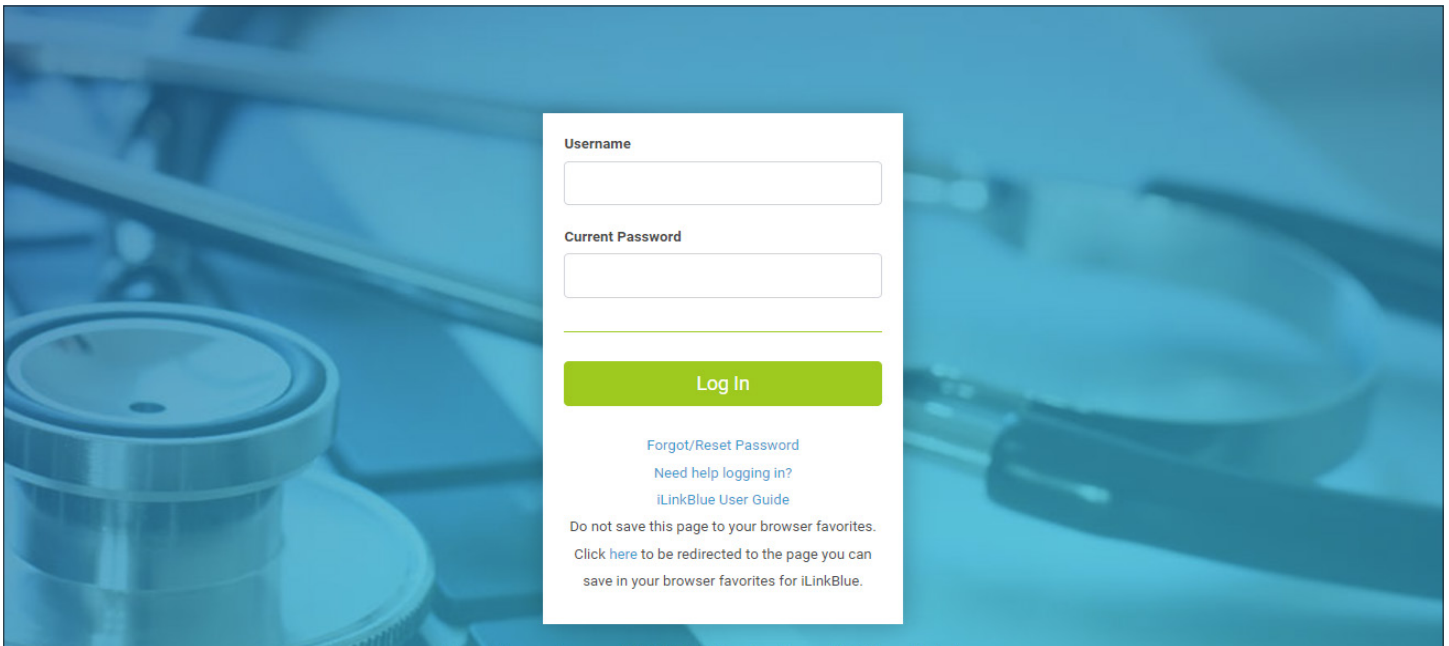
Username

Current Password

Log In

Forgot/Reset Password

Need help logging in?

iLinkBlue User Guide

Do not save this page to your browser favorites. Click here to be redirected to the page you can save in your browser favorites for iLinkBlue.